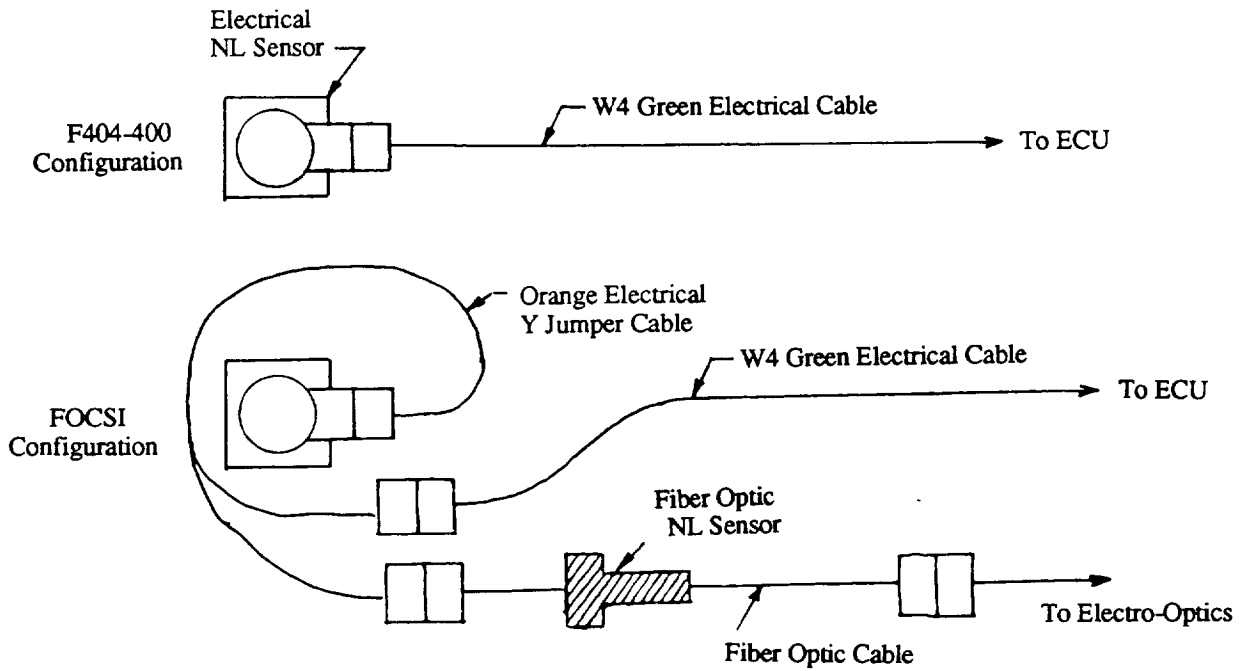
Electrical NL Sensor

F404-400 Configuration

W4 Green Electrical Cable

To ECU

Orange Electrical Y Jumper Cable

W4 Green Electrical Cable

To ECU

FOCSI Configuration

Fiber Optic NL Sensor

To Electro-Optics

Fiber Optic Cable